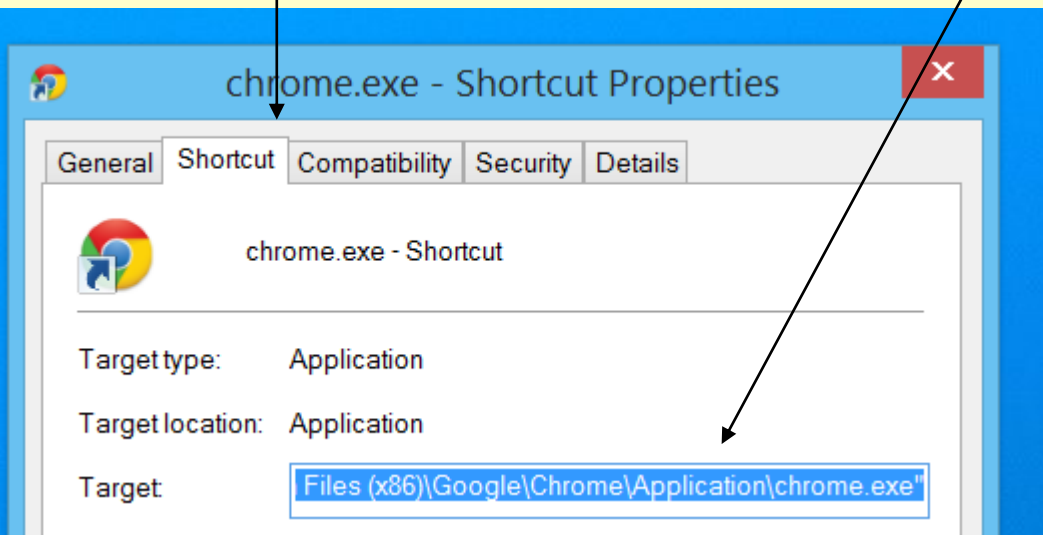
chrome.exe - Shortcut Properties

General Shortcut Compatibility Security Details

chrome.exe - Shortcut

Target type: Application

Target location: Application

Target: Files (x86)\Google\Chrome\Application\chrome.exe"